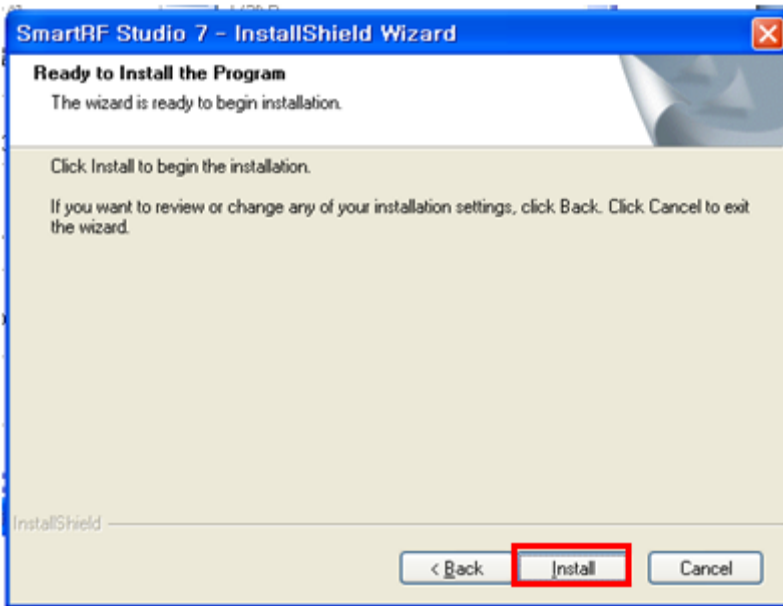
SmartRF Studio 7 - InstallShield Wizard

Ready to Install the Program

The wizard is ready to begin installation.

Click Install to begin the installation.

If you want to review or change any of your installation settings, click Back. Click Cancel to exit the wizard.

InstallShield

< Back

Install

Cancel